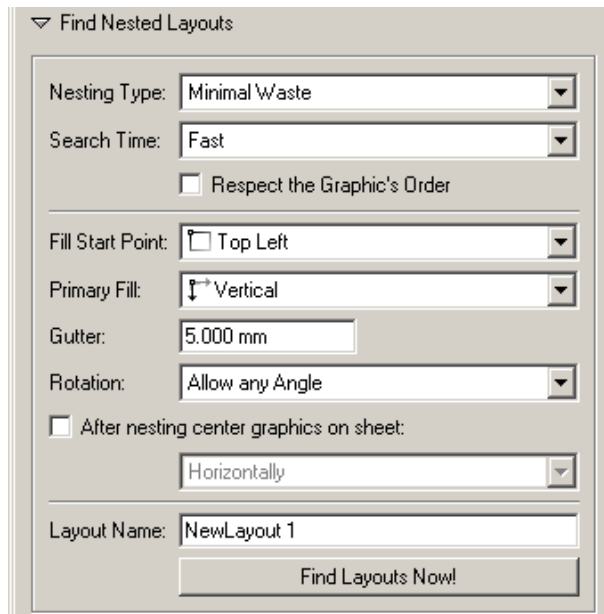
Find Nested Layouts

Nesting Type: Minimal Waste

Search Time: Fast

Respect the Graphic's Order

Fill Start Point: Top Left

Primary Fill: Vertical

Gutter: 5.000 mm

Rotation: Allow any Angle

After nesting center graphics on sheet:

Horizontally

Layout Name: NewLayout 1

Find Layouts Now!